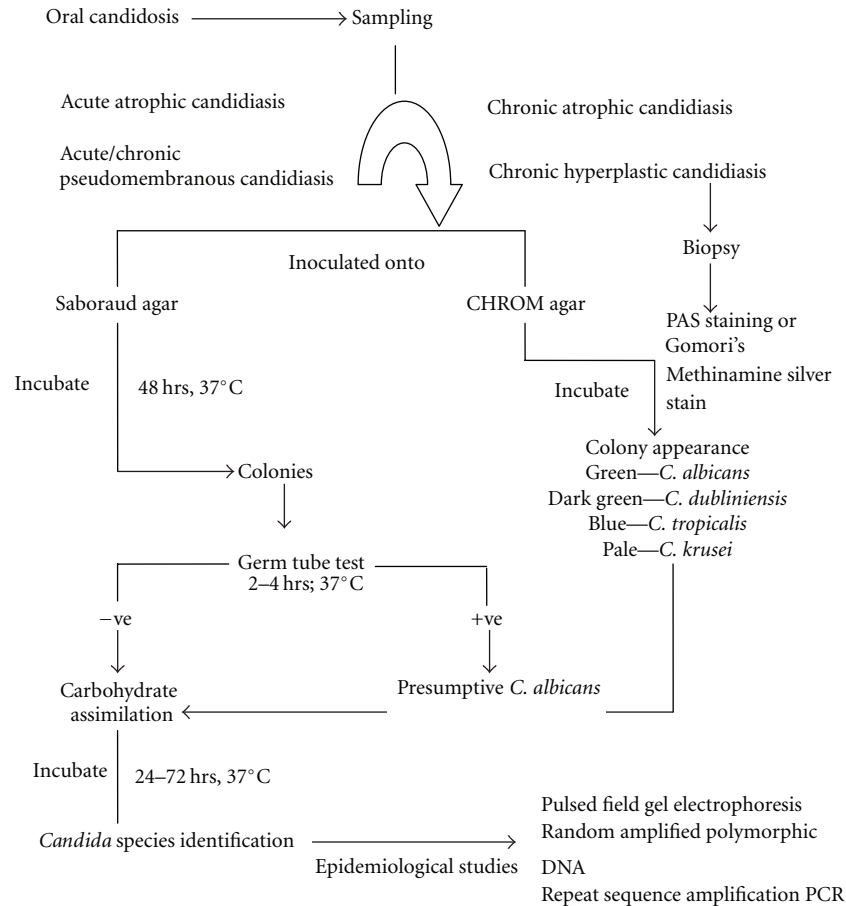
Oral candidosis

Sampling

Acute atrophic candidiasis

Acute/chronic pseudomembranous candidiasis

Chronic atrophic candidiasis

Chronic hyperplastic candidiasis

Biopsy

Inoculated onto

Saboraud agar

CHROM agar

PAS staining or Gomori's Methinamine silver stain

Incubate

48 hrs, 37°C

Incubate

Colony appearance
Green—C. albicans
Dark green—C. dubliniensis
Blue—C. tropicalis
Pale—C. krusei

Colonies

Germ tube test
2–4 hrs; 37°C

−ve

+ve

Carbohydrate assimilation

Presumptive C. albicans

Incubate

24–72 hrs, 37°C

Candida species identification

Epidemiological studies

Pulsed field gel electrophoresis
Random amplified polymorphic DNA
Repeat sequence amplification PCR